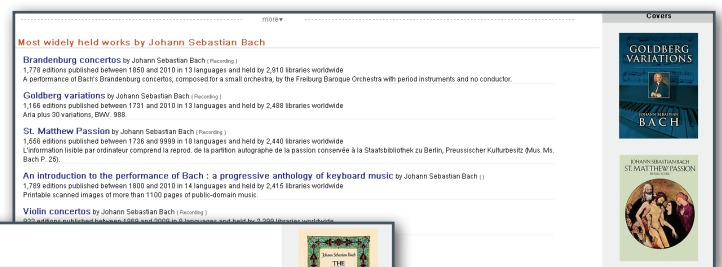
more▾

Covers

Most widely held works by Johann Sebastian Bach

Brandenburg concertos by Johann Sebastian Bach ( Recording )
1,778 editions published between 1850 and 2010 in 13 languages and held by 2,910 libraries worldwide
A performance of Bach's Brandenburg concertos, composed for a small orchestra, by the Freiburg Baroque Orchestra with period instruments and no conductor.

Goldberg variations by Johann Sebastian Bach ( Recording )
1,166 editions published between 1731 and 2010 in 13 languages and held by 2,488 libraries worldwide
Aria plus 30 variations, BWV. 988.

St. Matthew Passion by Johann Sebastian Bach ( Recording )
1,556 editions published between 1736 and 9999 in 18 languages and held by 2,440 libraries worldwide
L'information lisible par ordinateur comprend la reprod. de la partition autographe de la passion conservée à la Staatsbibliothek zu Berlin, Preussischer Kulturbesitz (Mus. Ms. Bach P. 25).

An introduction to the performance of Bach : a progressive anthology of keyboard music by Johann Sebastian Bach ( )
1,789 editions published between 1800 and 2010 in 14 languages and held by 2,415 libraries worldwide
Printable scanned images of more than 1100 pages of public-domain music.

Violin concertos by Johann Sebastian Bach ( Recording )
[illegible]

GOLDBERG VARIATIONS

JOHANN SEBASTIAN BACH

JOHANN SEBASTIAN BACH
ST. MATTHEW PASSION

Johann Sebastian Bach
THE
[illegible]